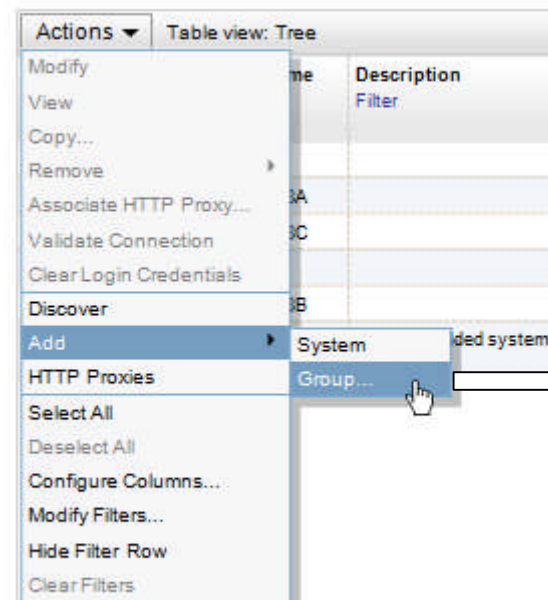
Actions ▾ Table view: Tree

Modify
View
Copy...
Remove
Associate HTTP Proxy...
Validate Connection
Clear Login Credentials
Discover
Add
HTTP Proxies
Select All
Deselect All
Configure Columns...
Modify Filters...
Hide Filter Row
Clear Filters

System
Group...

me
Description
Filter
3A
3C
3B
ded system